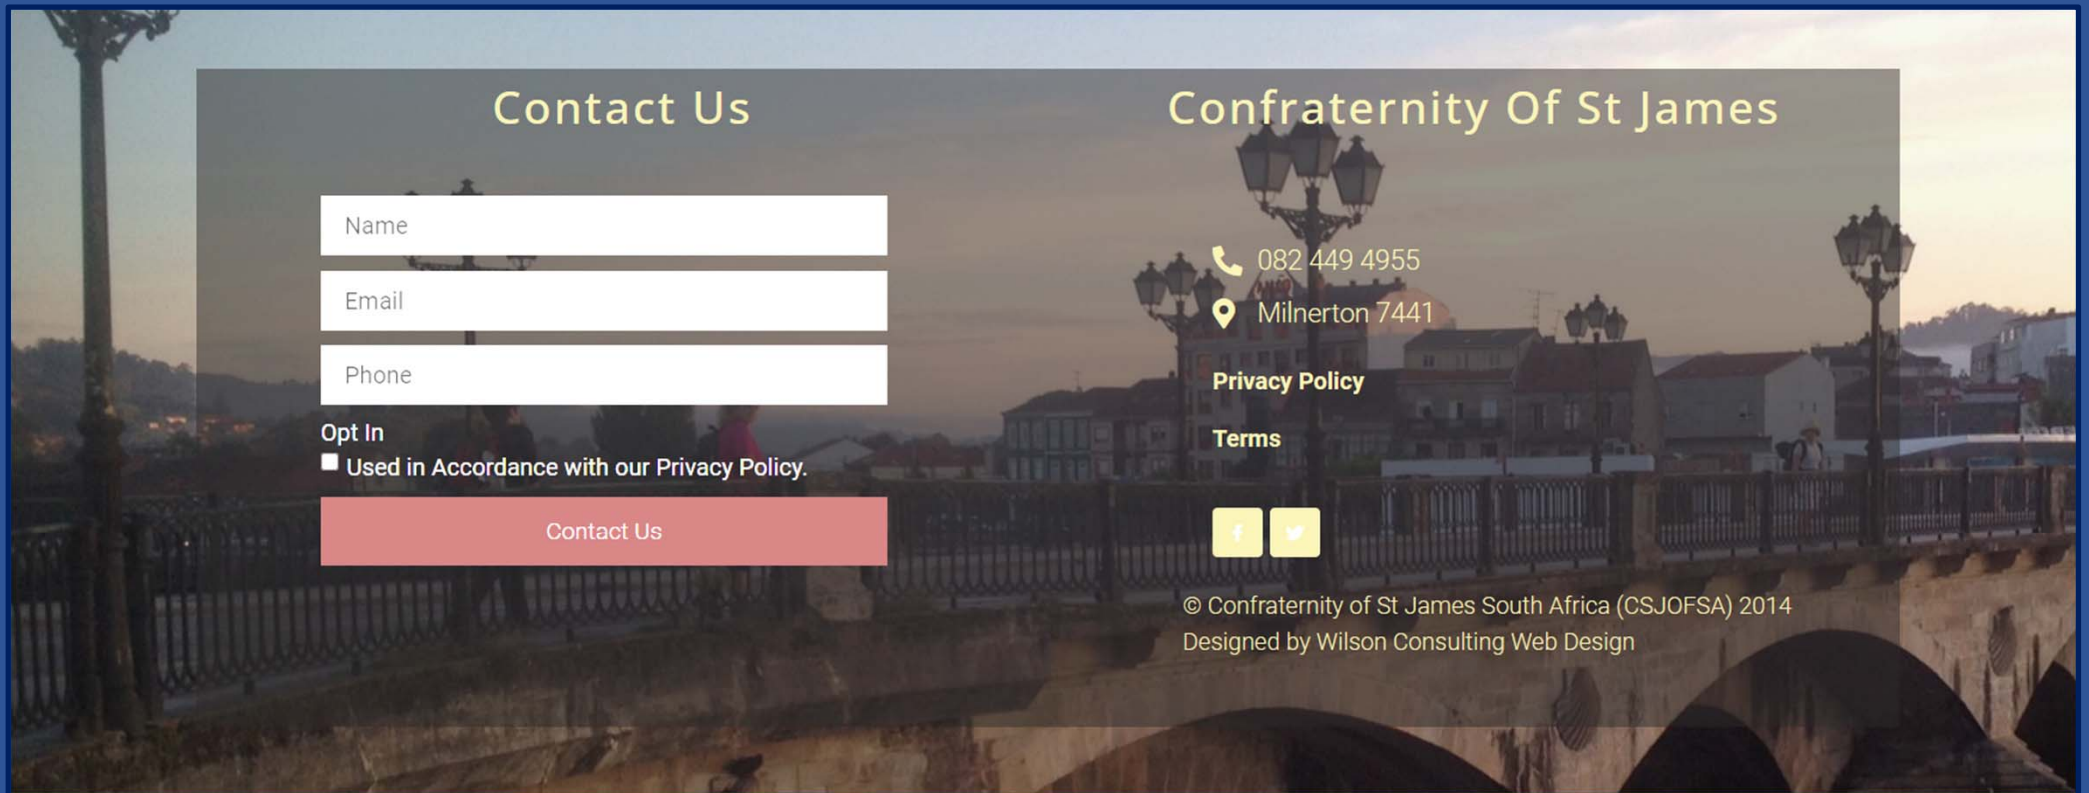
Contact Us

Name

Email

Phone

Opt In

Used in Accordance with our Privacy Policy.

Contact Us

Confraternity Of St James

082 449 4955

Milnerton 7441

Privacy Policy

Terms

© Confraternity of St James South Africa (CSJOFSA) 2014
Designed by Wilson Consulting Web Design